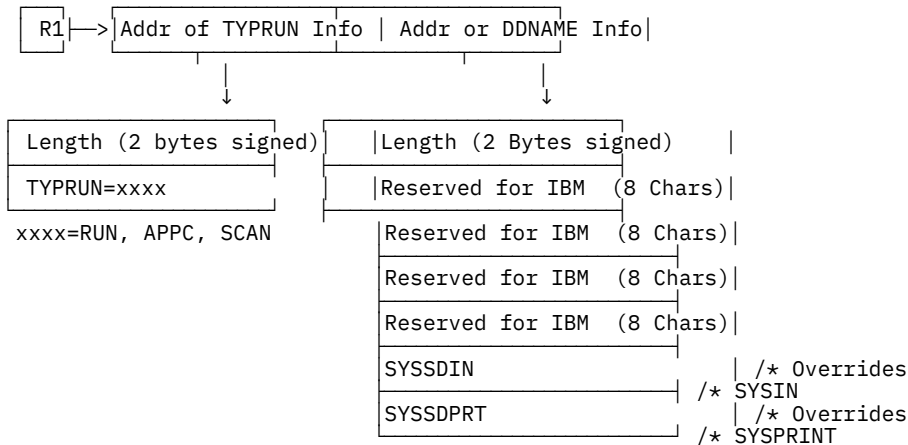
R1 —> Addr of TYPRUN Info | Addr or DDNAME Info

Length (2 bytes signed)

TYPRUN=xxxx

xxxx=RUN, APPC, SCAN

Length (2 Bytes signed)

Reserved for IBM (8 Chars)

Reserved for IBM (8 Chars)

Reserved for IBM (8 Chars)

Reserved for IBM (8 Chars)

SYSSDIN /* Overrides /* SYSIN

SYSSDPRT /* Overrides /* SYSPRINT